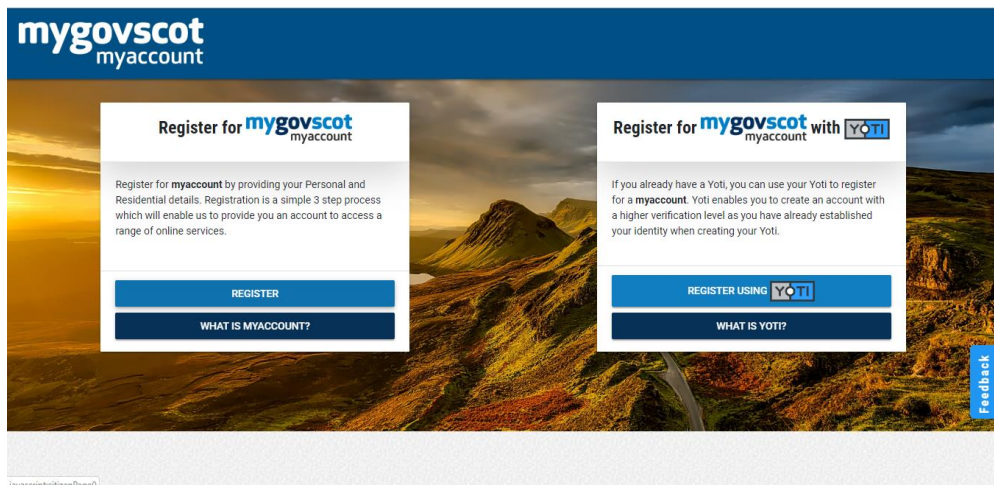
mygovscot myaccount

Register for mygovscot myaccount

Register for **myaccount** by providing your Personal and Residential details. Registration is a simple 3 step process which will enable us to provide you an account to access a range of online services.

REGISTER

WHAT IS MYACCOUNT?

Register for mygovscot myaccount with YOTI

If you already have a Yoti, you can use your Yoti to register for a **myaccount**. Yoti enables you to create an account with a higher verification level as you have already established your identity when creating your Yoti.

REGISTER USING YOTI

WHAT IS YOTI?

Feedback

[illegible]